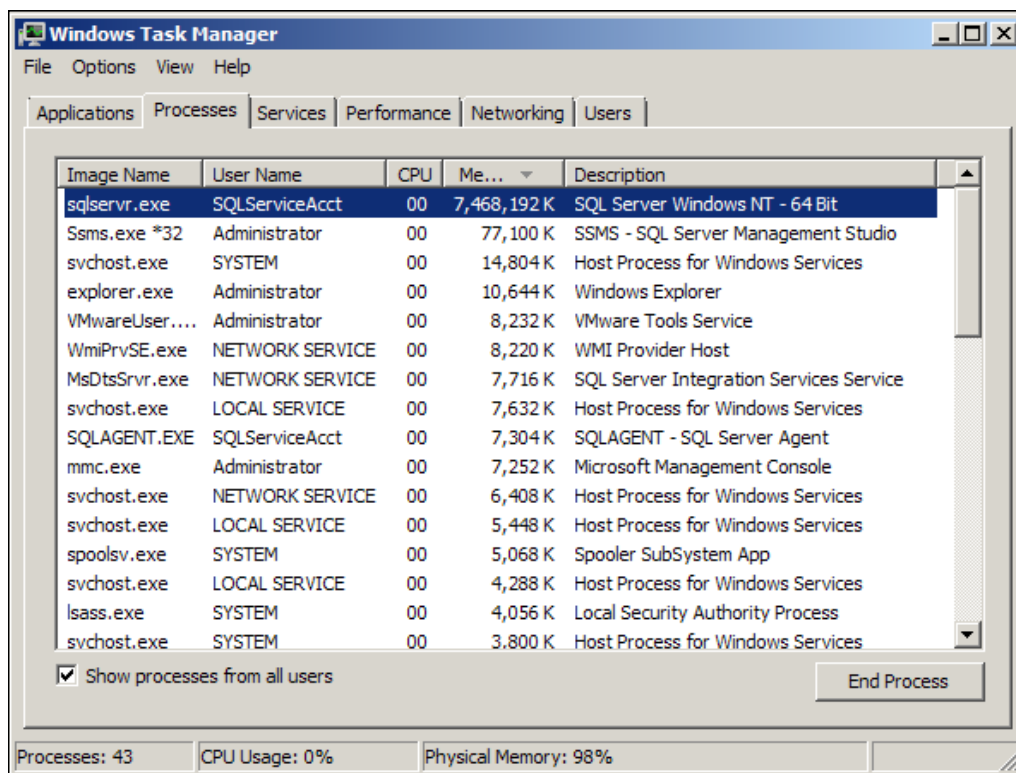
Windows Task Manager

File Options View Help

Applications | Processes | Services | Performance | Networking | Users

| Image Name | User Name | CPU | Me... | Description |
|---|---|---|---|---|
| sqlservr.exe | SQLServiceAcct | 00 | 7,468,192 K | SQL Server Windows NT - 64 Bit |
| Ssms.exe *32 | Administrator | 00 | 77,100 K | SSMS - SQL Server Management Studio |
| svchost.exe | SYSTEM | 00 | 14,804 K | Host Process for Windows Services |
| explorer.exe | Administrator | 00 | 10,644 K | Windows Explorer |
| VMwareUser.... | Administrator | 00 | 8,232 K | VMware Tools Service |
| WmiPrvSE.exe | NETWORK SERVICE | 00 | 8,220 K | WMI Provider Host |
| MsDtsSrvr.exe | NETWORK SERVICE | 00 | 7,716 K | SQL Server Integration Services Service |
| svchost.exe | LOCAL SERVICE | 00 | 7,632 K | Host Process for Windows Services |
| SQLAGENT.EXE | SQLServiceAcct | 00 | 7,304 K | SQLAGENT - SQL Server Agent |
| mmc.exe | Administrator | 00 | 7,252 K | Microsoft Management Console |
| svchost.exe | NETWORK SERVICE | 00 | 6,408 K | Host Process for Windows Services |
| svchost.exe | LOCAL SERVICE | 00 | 5,448 K | Host Process for Windows Services |
| spoolsv.exe | SYSTEM | 00 | 5,068 K | Spooler SubSystem App |
| svchost.exe | LOCAL SERVICE | 00 | 4,288 K | Host Process for Windows Services |
| lsass.exe | SYSTEM | 00 | 4,056 K | Local Security Authority Process |
| svchost.exe | SYSTEM | 00 | 3,800 K | Host Process for Windows Services |

Show processes from all users

End Process

Processes: 43 | CPU Usage: 0% | Physical Memory: 98%